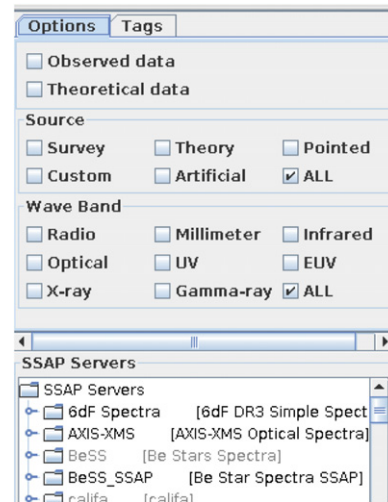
Options Tags

Observed data

Theoretical data

Source

Survey Theory Pointed

Custom Artificial ALL

Wave Band

Radio Millimeter Infrared

Optical UV EUV

X-ray Gamma-ray ALL

SSAP Servers

SSAP Servers

6dF Spectra [6dF DR3 Simple Spect

AXIS-XMS [AXIS-XMS Optical Spectra]

BeSS [Be Stars Spectra]

BeSS_SSAP [Be Star Spectra SSAP]

califa [califa]